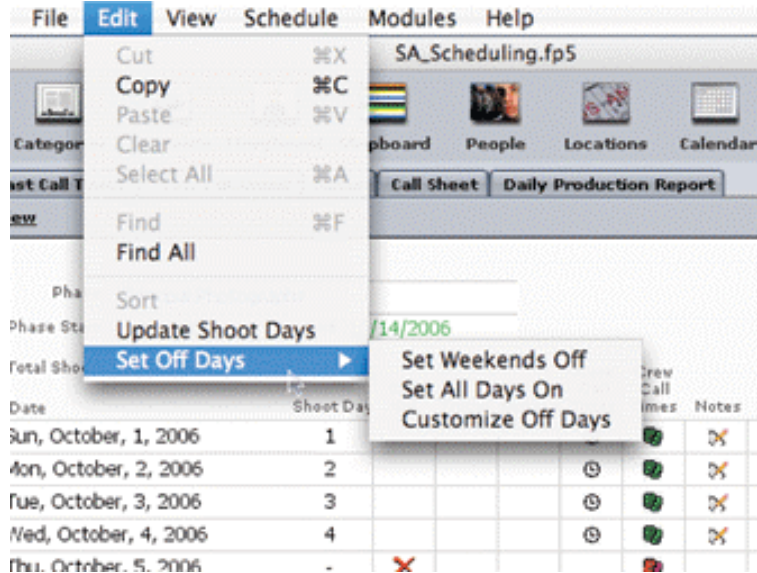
File Edit View Schedule Modules Help

Cut ⌘X
Copy ⌘C
Paste ⌘V
Clear
Select All ⌘A
Find ⌘F
Find All
Sort
Update Shoot Days
Set Off Days

SA_Scheduling.fp5

Categor
pboard
People
Locations
Calendar

ast Call T
Call Sheet
Daily Production Report

ew

Pha
Phase Sta
/14/2006
Total Sho

Set Weekends Off
Set All Days On
Customize Off Days

| Date | Shoot Day | | | | | Crew Call imes | Notes |
|---|---|---|---|---|---|---|---|
| Sun, October, 1, 2006 | 1 | | | | | | |
| Mon, October, 2, 2006 | 2 | | | | | | |
| Tue, October, 3, 2006 | 3 | | | | | | |
| Wed, October, 4, 2006 | 4 | | | | | | |
| Thu, October, 5, 2006 | - | | | | | | |